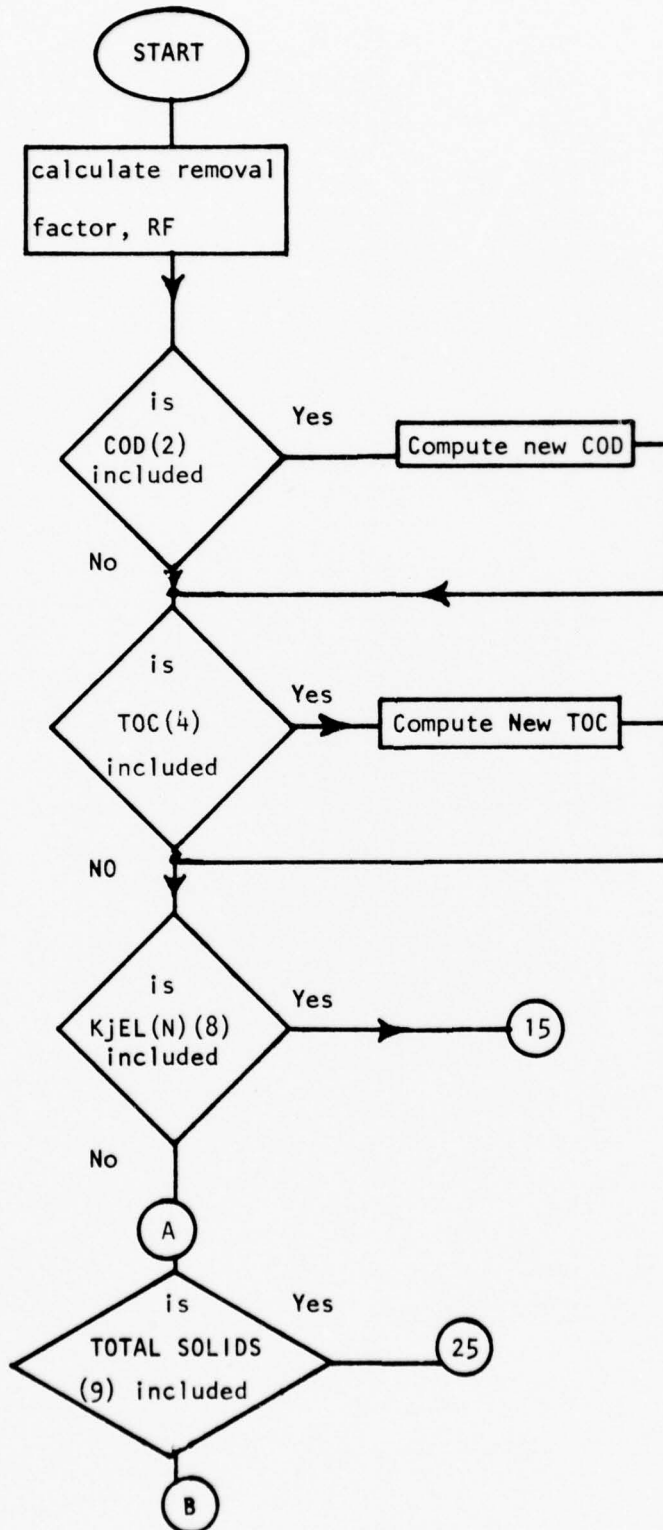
START

calculate removal factor, RF

is COD(2) included

Yes

Compute new COD

No

is TOC(4) included

Yes

Compute New TOC

NO

is KjEL(N)(8) included

Yes

15

No

A

is TOTAL SOLIDS (9) included

Yes

25

B